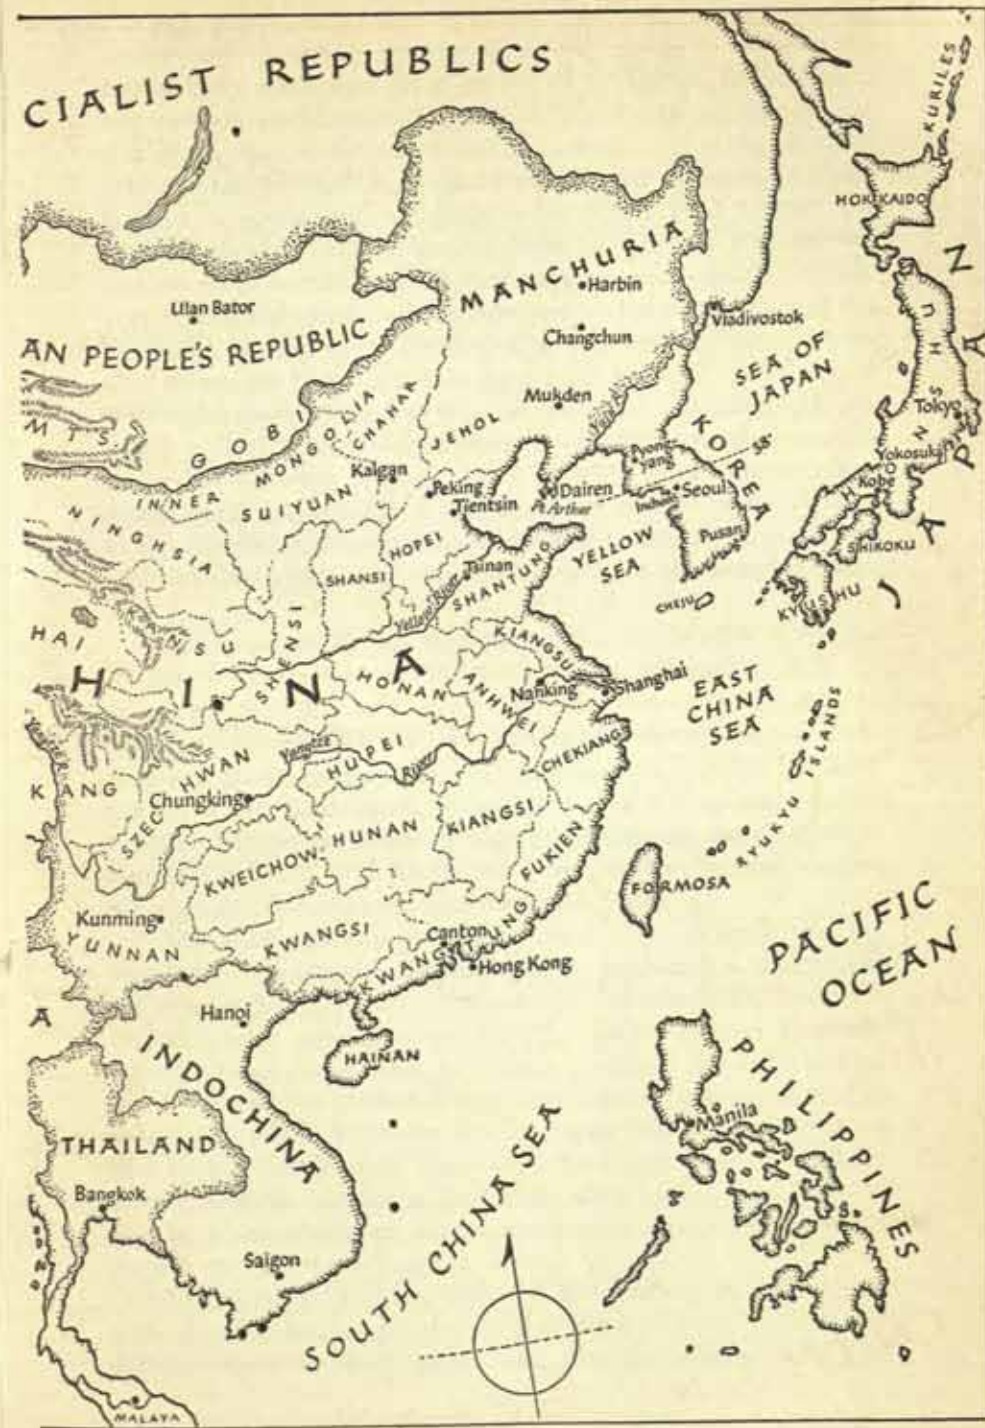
CIALIST REPUBLICS

KURILES

HOKKAIDO

Ulan Bator

AN PEOPLE'S REPUBLIC

MANCHURIA

Harbin

Changchun

Vladivostok

SEA OF JAPAN

Mukden

HONSHU

JAPAN

Tokyo

Yokosuka

Kobe

SHIKOKU

KYUSHU

MTS

GOBI

MONGOLIA

CHAHAR

JEHOL

Kalgan

INNER

SUIYUAN

NINGHSIA

Peking

Tientsin

Dairen

Pt. Arthur

Pyongyang

38°

Seoul

Inchon

KOREA

Pusan

YELLOW SEA

CHEJU

HOPEI

SHANSI

Tsinan

SHANTUNG

Yellow River

HAI

KANSU

SHENSI

CHINA

HONAN

KIANGSU

ANHWEI

Nanking

Shanghai

EAST CHINA SEA

RYUKYU ISLANDS

Yangtze River

HUPEI

CHEKIANG

KANG

SZECHWAN

Chungking

HUNAN

KIANGSI

FUKIEN

KWEICHOW

FORMOSA

PACIFIC OCEAN

Kunming

YUNNAN

KWANGSI

Canton

KWANGTUNG

Hong Kong

A

Hanoi

HAINAN

INDOCHINA

PHILIPPINES

Manila

THAILAND

Bangkok

SOUTH CHINA SEA

Saigon

MALAYA